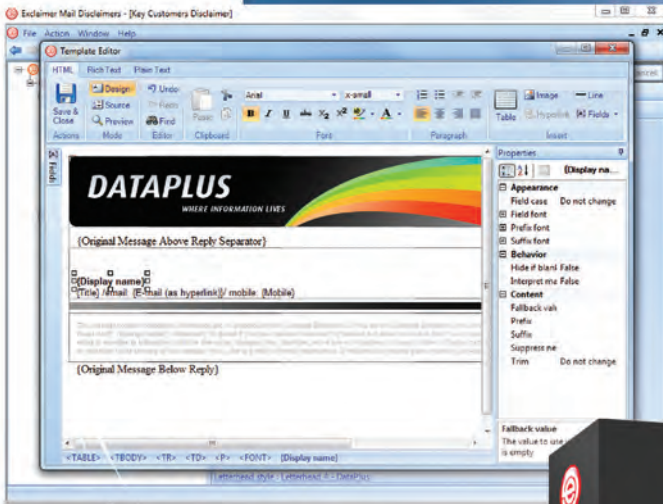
Exclaimer Mail Disclaimers - [Key Customers Disclaimer]

File Action Window Help

Template Editor

HTML Rich Text Plain Text

Save & Close

Actions

Design

Source

Preview

Mode

Undo

Redo

Find

Editor

Paste

Clipboard

Arial

x-small

Font

Paragraph

Table

Image

Line

Hyperlink

Fields

Insert

Fields

DATAPLUS

WHERE INFORMATION LIVES

{Original Message Above Reply Separator}

{Display name}

{Title} / email: {E-mail (as hyperlink)} / mobile: {Mobile}

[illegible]

{Original Message Below Reply}

Properties

{Display na...

Appearance

Field case Do not change

Field font

Prefix font

Suffix font

Behavior

Hide if blank False

Interpret me False

Content

Fallback valu

Prefix

Suffix

Suppress ne

Trim Do not change

Fallback value

The value to use ... is empty

<TABLE> <TBODY> <TR> <TD> <P> <FONT> {Display name}

Letterhead style : Letterhead 4 - DataPlus

ancel